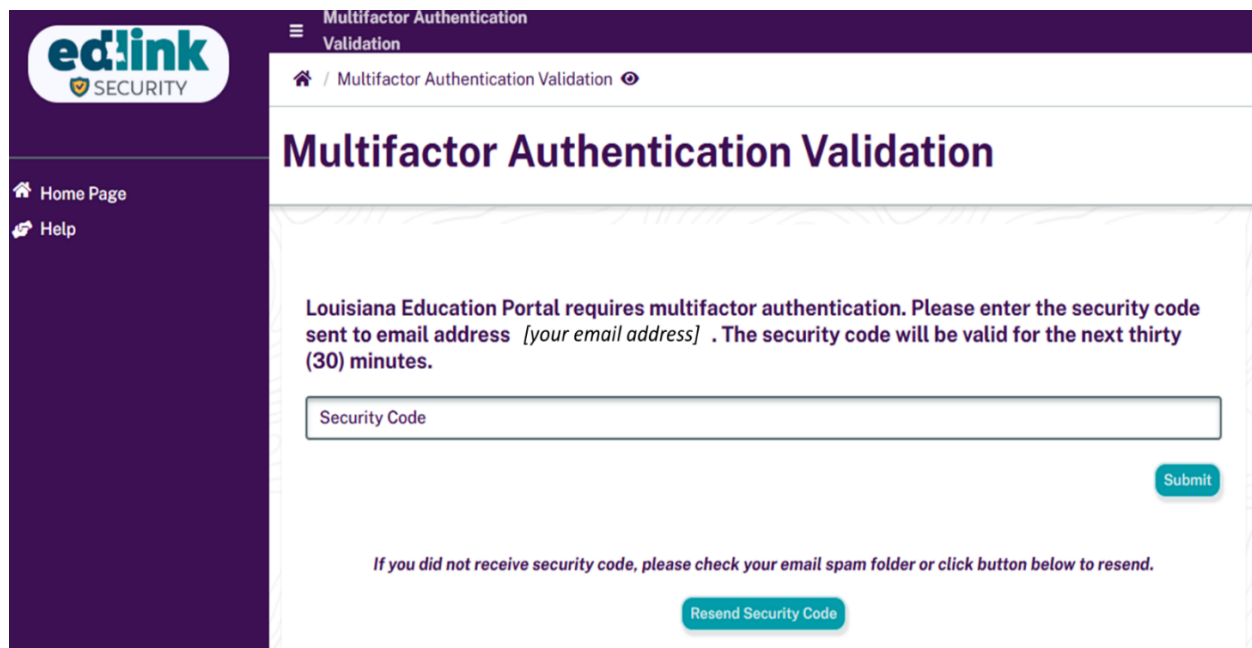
edlink
SECURITY

Home Page
Help

≡ Multifactor Authentication Validation

/ Multifactor Authentication Validation

Multifactor Authentication Validation

Louisiana Education Portal requires multifactor authentication. Please enter the security code sent to email address [your email address] . The security code will be valid for the next thirty (30) minutes.

Security Code

Submit

If you did not receive security code, please check your email spam folder or click button below to resend.

Resend Security Code